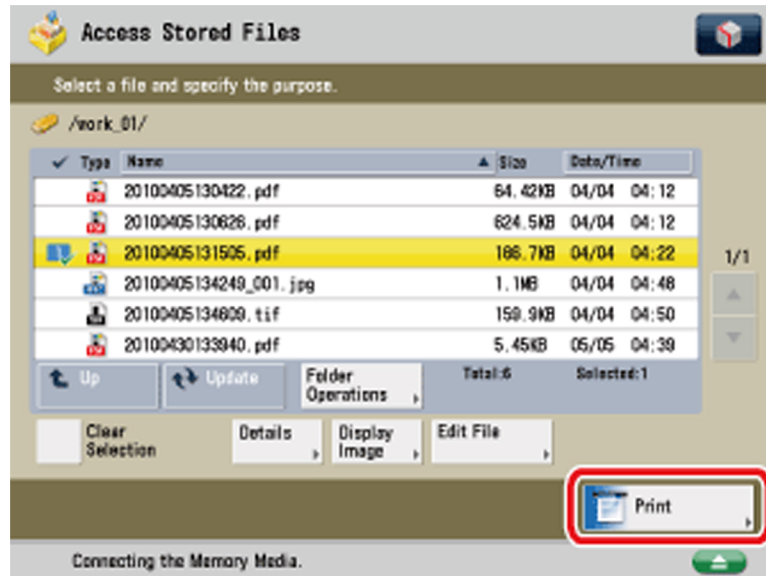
Access Stored Files

Select a file and specify the purpose.

/work_01/

| ✓ Type | Name | Size | Date/Time |
|---|---|---|---|
| | 20100405130422.pdf | 64.42KB | 04/04 04:12 |
| | 20100405130626.pdf | 624.5KB | 04/04 04:12 |
| | 20100405131505.pdf | 186.7KB | 04/04 04:22 |
| | 20100405134249_001.jpg | 1.1MB | 04/04 04:48 |
| | 20100405134609.tif | 159.9KB | 04/04 04:50 |
| | 20100430133940.pdf | 5.45KB | 05/05 04:39 |

1/1

Up

Update

Folder Operations

Total:6

Selected:1

Clear Selection

Details

Display Image

Edit File

Print

Connecting the Memory Media.